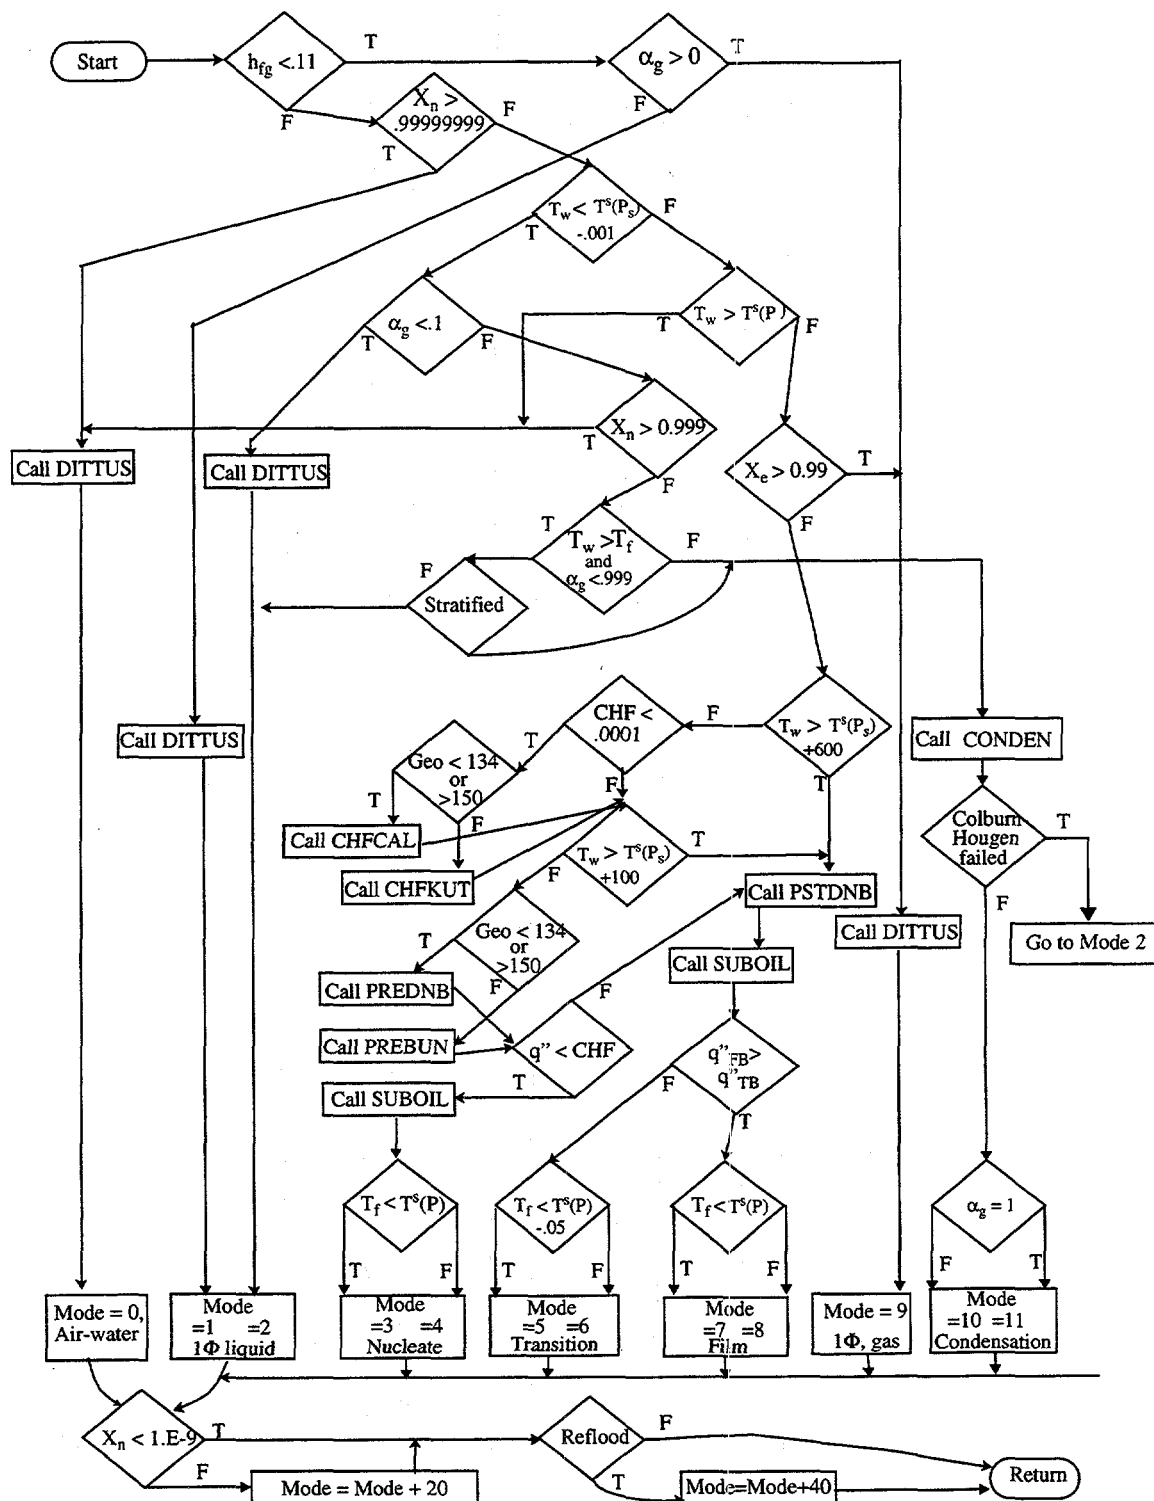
Start

$h_{fg} < .11$

T

F

$\alpha_g > 0$

T

F

$X_n > .99999999$

F

T

$T_w < T^s(P_s) -.001$

F

T

$\alpha_g < .1$

T

F

$T_w > T^s(P)$

T

F

$X_n > 0.999$

T

F

Call DITTUS

Call DITTUS

$X_e > 0.99$

T

F

$T_w > T_f$ and $\alpha_g < .999$

T

F

F

Stratified

Call DITTUS

CHF < .0001

F

$T_w > T^s(P_s) +600$

T

Call CONDEN

Geo < 134 or >150

T

F

T

Call CHFCAL

F

Colburn Hougen failed

T

$T_w > T^s(P_s) +100$

T

Call CHFKUT

F

Call PSTDNB

F

Call DITTUS

Go to Mode 2

Geo < 134 or >150

T

F

Call SUBOIL

Call PREDNB

F

Call PREBUN

q" < CHF

$q"_{FB} > q"_{TB}$

F

T

Call SUBOIL

T

$T_f < T^s(P)$

$T_f < T^s(P) -.05$

$T_f < T^s(P)$

$\alpha_g = 1$

T

F

T

F

T

F

F

T

Mode = 0, Air-water

Mode =1 =2 1Φ liquid

Mode =3 =4 Nucleate

Mode =5 =6 Transition

Mode =7 =8 Film

Mode = 9 1Φ, gas

Mode =10 =11 Condensation

$X_n < 1.E-9$

T

F

Mode = Mode + 20

Reflood

F

T

Mode=Mode+40

Return